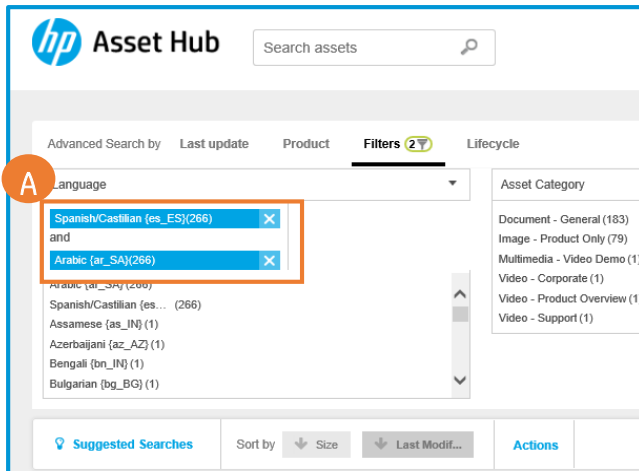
hp Asset Hub

Search assets

Advanced Search by Last update Product Filters 2 Lifecycle

A

Language

Spanish/Castilian {es_ES}(266)
and
Arabic {ar_SA}(266)

Arabic {ar_SA}(266)
Spanish/Castilian {es... (266)
Assamese {as_IN} (1)
Azerbaijani {az_AZ} (1)
Bengali {bn_IN} (1)
Bulgarian {bg_BG} (1)

Asset Category

Document - General (183)
Image - Product Only (79)
Multimedia - Video Demo (1
Video - Corporate (1)
Video - Product Overview (1
Video - Support (1)

Suggested Searches Sort by Size Last Modif... Actions